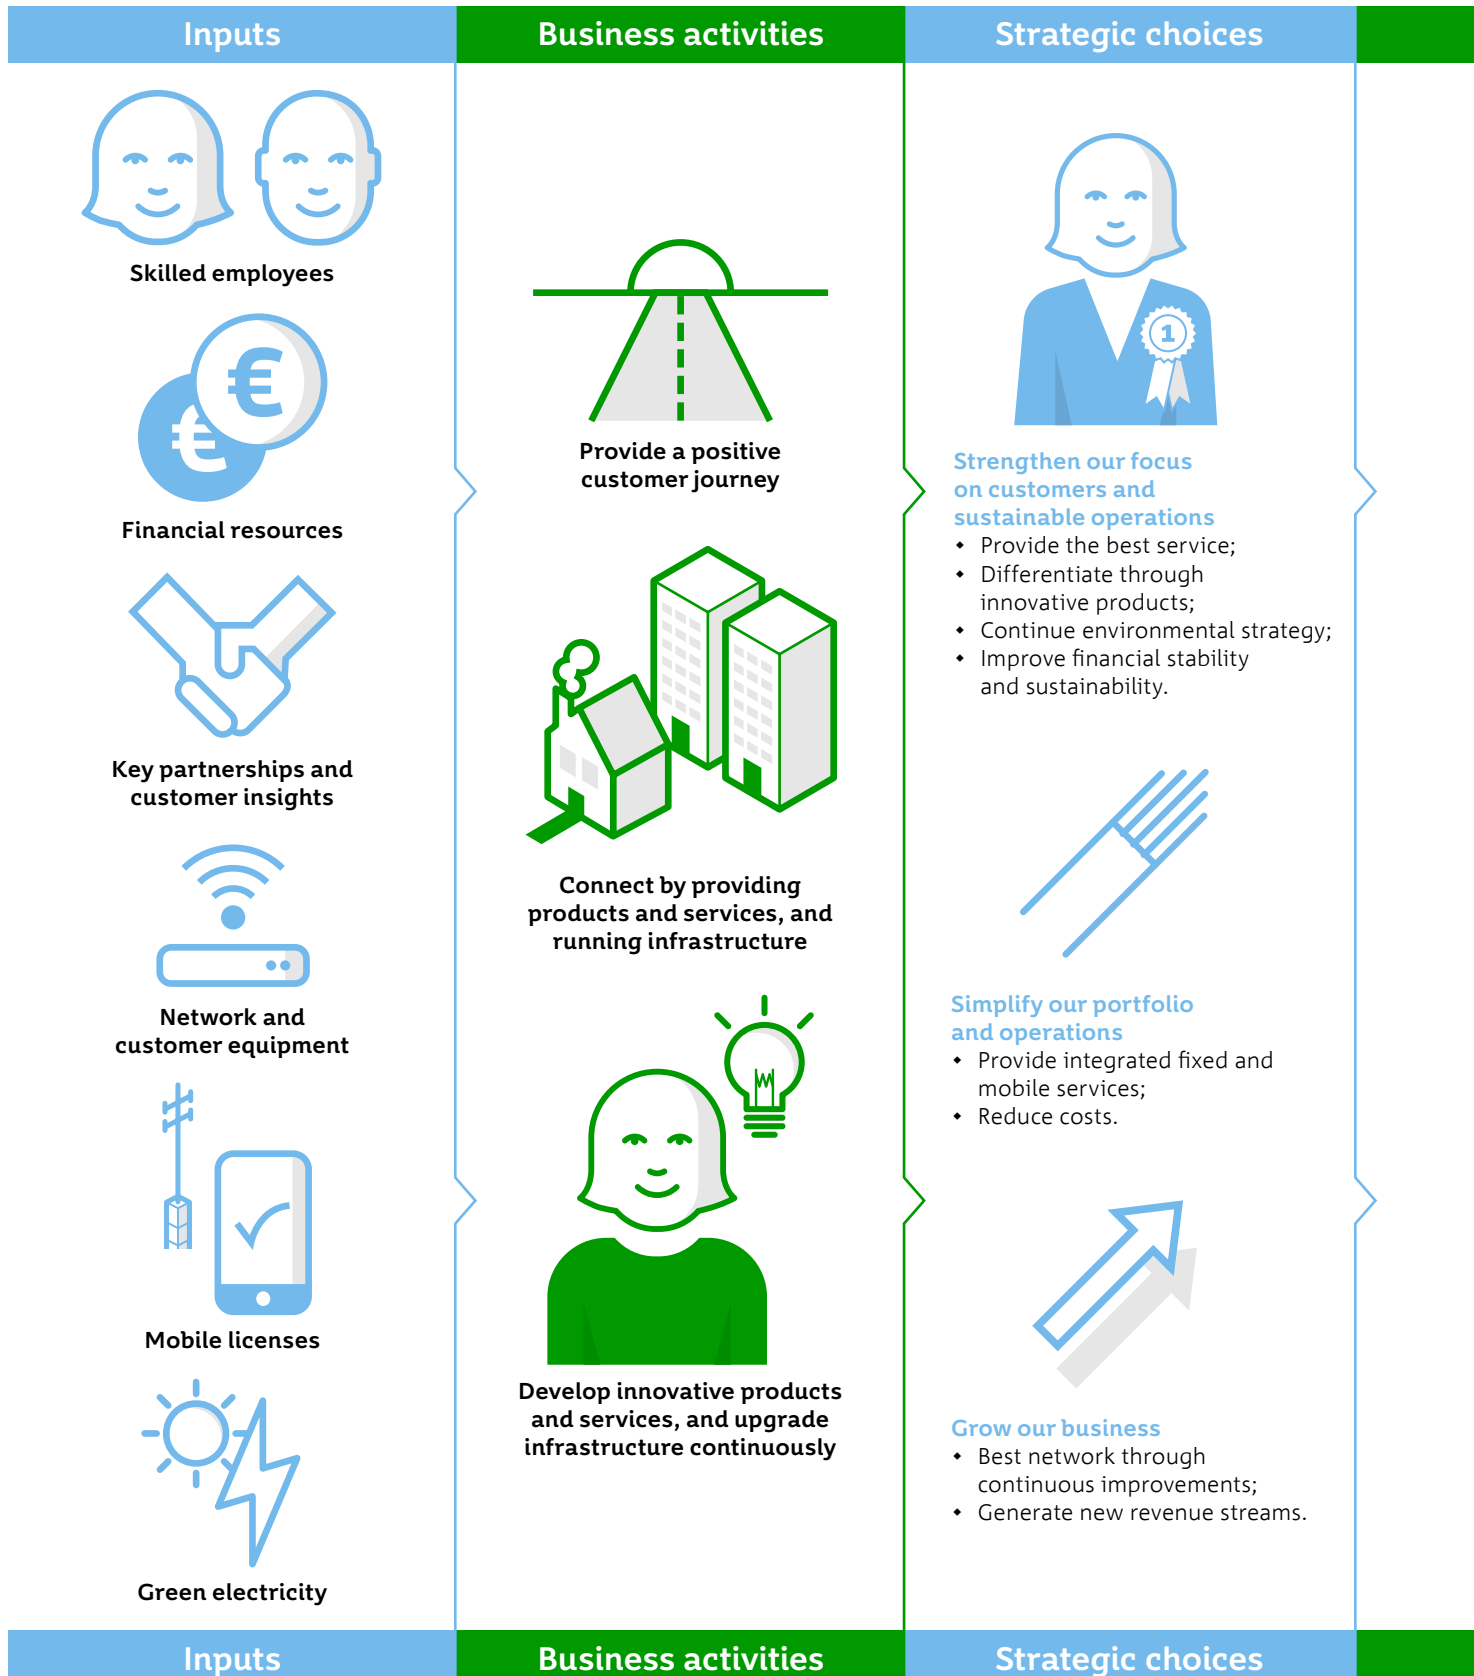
Inputs

Skilled employees

Financial resources

Key partnerships and customer insights

Network and customer equipment

Mobile licenses

Green electricity

Business activities

Provide a positive customer journey

Connect by providing products and services, and running infrastructure

Develop innovative products and services, and upgrade infrastructure continuously

Strategic choices

Strengthen our focus on customers and sustainable operations
• Provide the best service;
• Differentiate through innovative products;
• Continue environmental strategy;
• Improve financial stability and sustainability.

Simplify our portfolio and operations
• Provide integrated fixed and mobile services;
• Reduce costs.

Grow our business
• Best network through continuous improvements;
• Generate new revenue streams.

Inputs

Business activities

Strategic choices